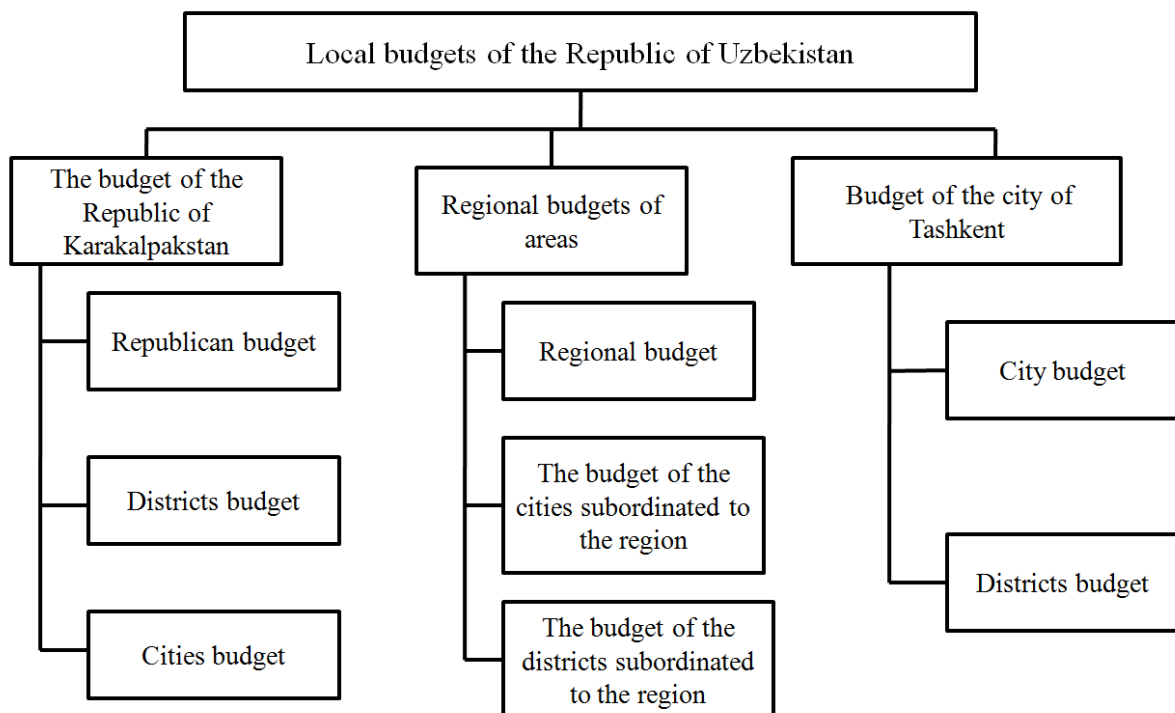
Local budgets of the Republic of Uzbekistan

The budget of the Republic of Karakalpakstan

Republican budget

Districts budget

Cities budget

Regional budgets of areas

Regional budget

The budget of the cities subordinated to the region

The budget of the districts subordinated to the region

Budget of the city of Tashkent

City budget

Districts budget